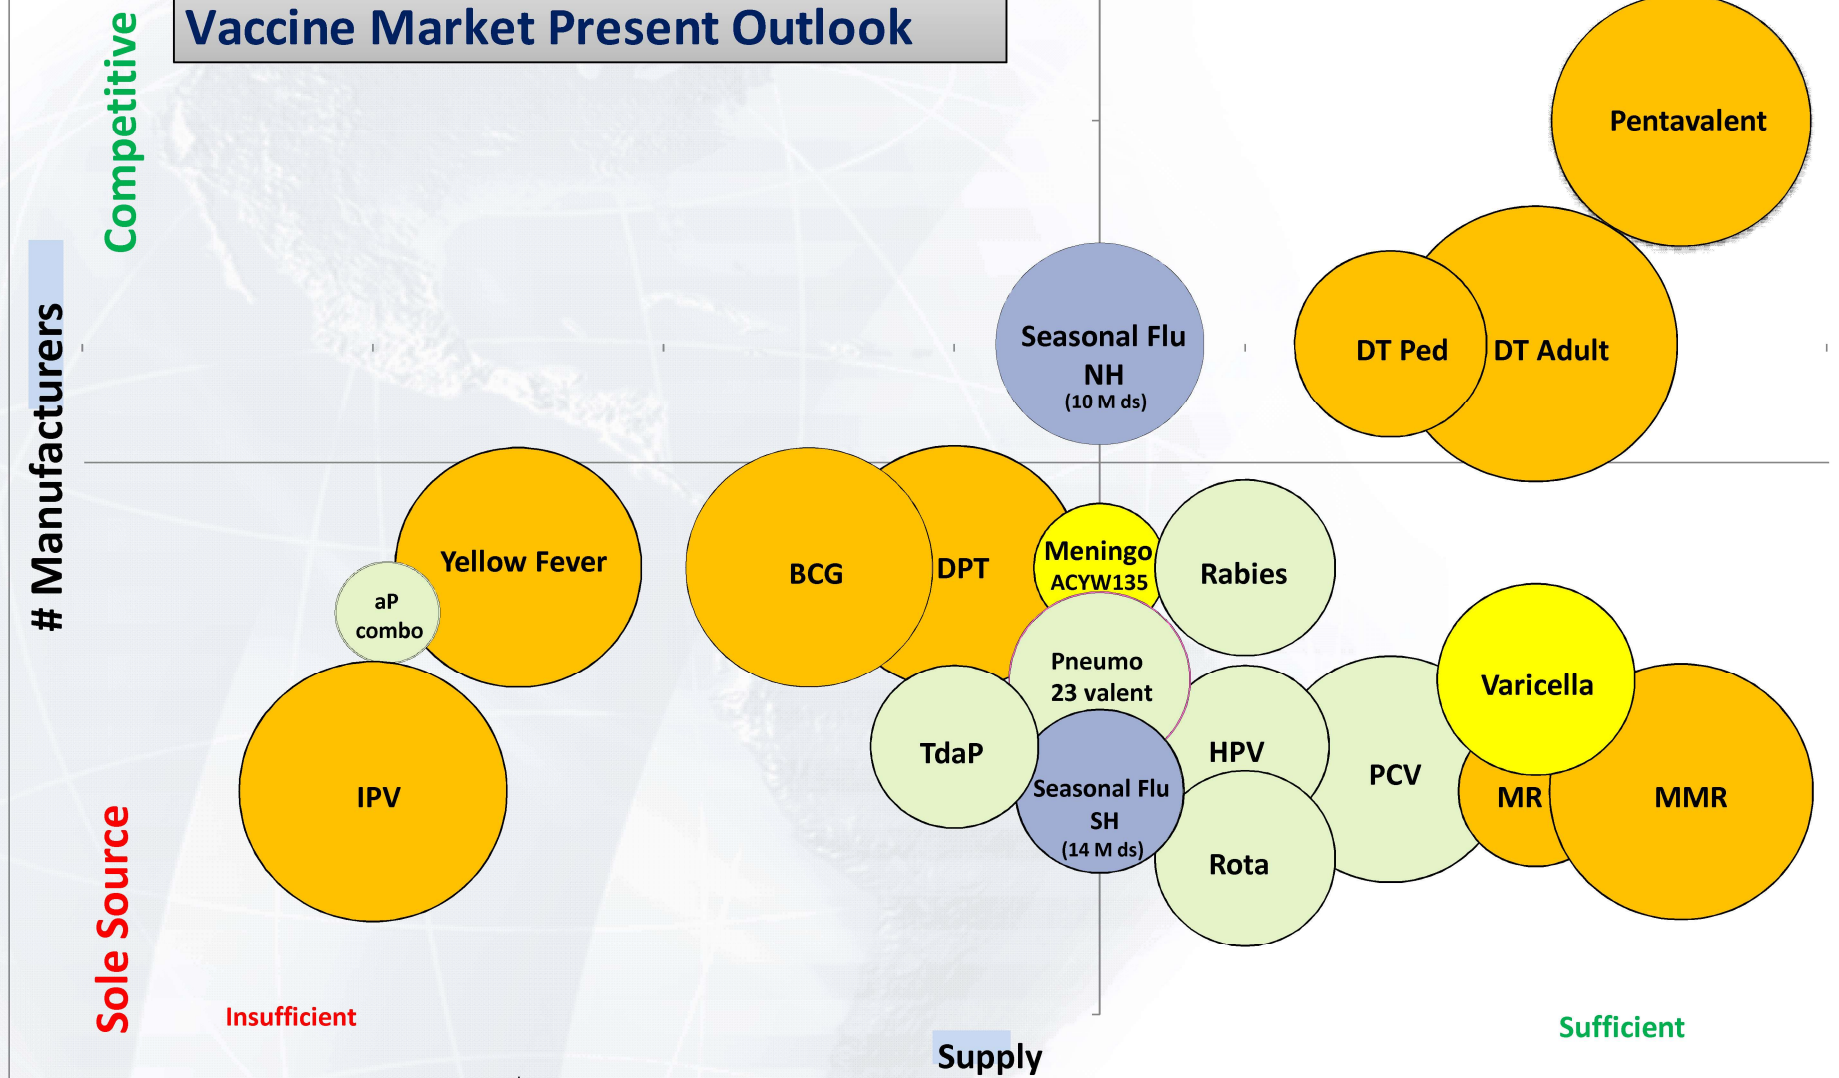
Vaccine Market Present Outlook

Competitive

# Manufacturers

Sole Source

Pentavalent

Seasonal Flu NH (10 M ds)

DT Ped

DT Adult

Yellow Fever

aP combo

BCG

DPT

Meningo ACYW135

Rabies

Pneumo 23 valent

Varicella

IPV

TdaP

HPV

PCV

MR

MMR

Seasonal Flu SH (14 M ds)

Rota

Insufficient

Supply

Sufficient